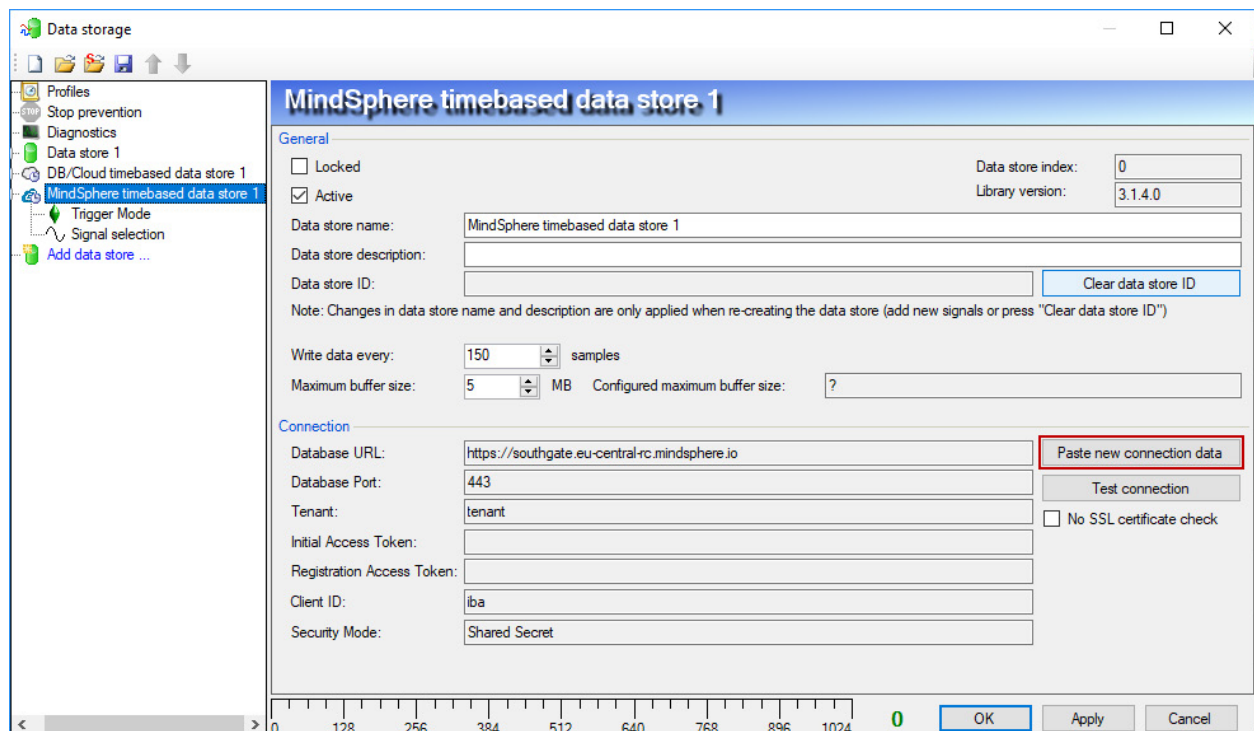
Data storage

Profiles
Stop prevention
Diagnostics
Data store 1
DB/Cloud timebased data store 1
MindSphere timebased data store 1
Trigger Mode
Signal selection
Add data store ...

MindSphere timebased data store 1

General

Locked
Active
Data store index: 0
Library version: 3.1.4.0

Data store name: MindSphere timebased data store 1
Data store description:
Data store ID:
Clear data store ID

Note: Changes in data store name and description are only applied when re-creating the data store (add new signals or press "Clear data store ID")

Write data every: 150 samples
Maximum buffer size: 5 MB Configured maximum buffer size: ?

Connection

Database URL: https://southgate.eu-central-rc.mindsphere.io
Paste new connection data
Database Port: 443
Test connection
Tenant: tenant
No SSL certificate check
Initial Access Token:
Registration Access Token:
Client ID: iba
Security Mode: Shared Secret

0 128 256 384 512 640 768 896 1024
0
OK
Apply
Cancel